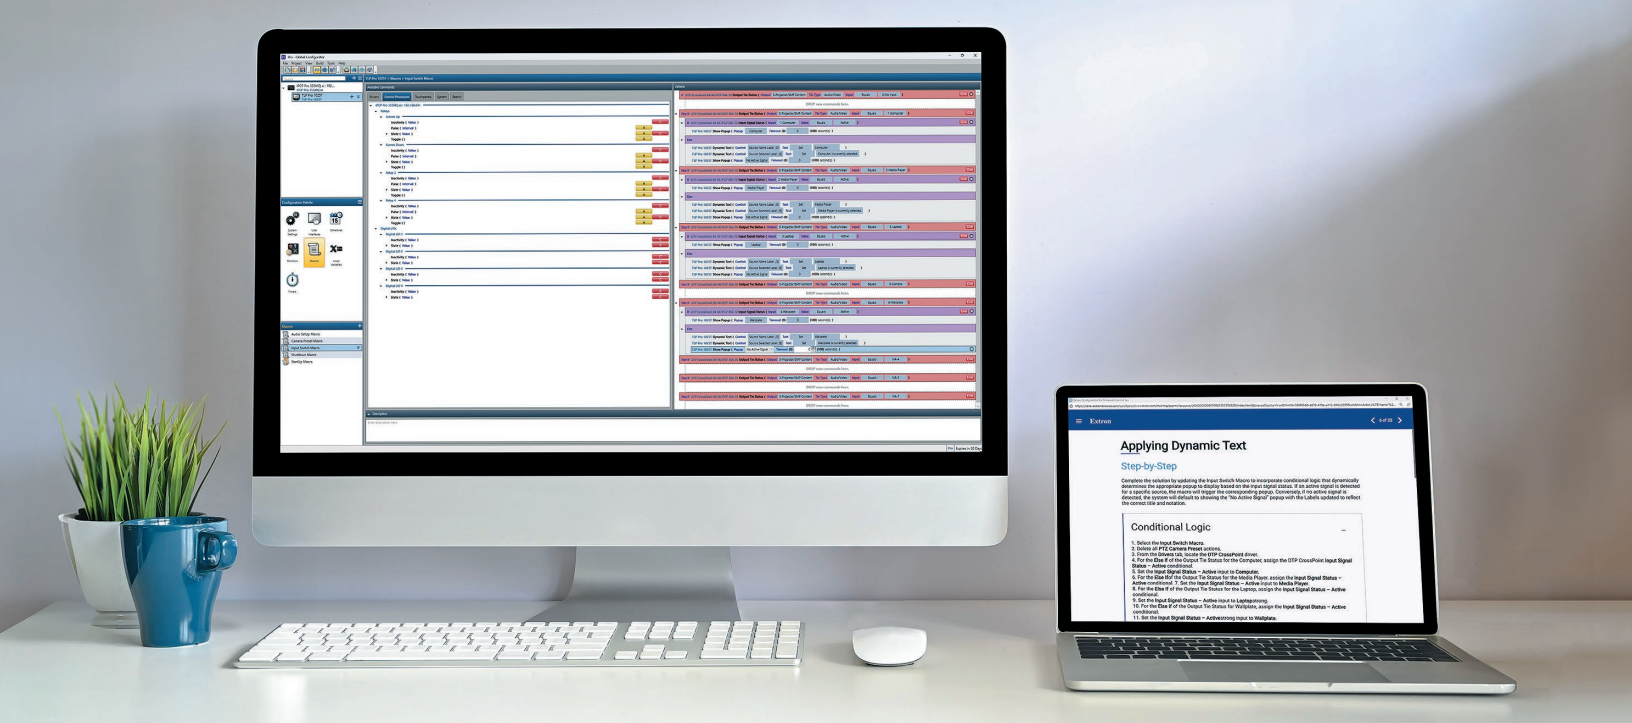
Extron

Applying Dynamic Text

Step-by-Step

Complete the solution by updating the Input Switch Macro to incorporate conditional logic that dynamically determines the appropriate popup to display based on the input signal status. If an active signal is detected for a specific source, the macro will trigger the corresponding popup. Conversely, if no active signal is detected, the system will default to showing the "No Active Signal" popup with the Labels updated to reflect the correct title and notation.

Conditional Logic

1. Select the Input Switch Macro.
2. Delete all PTZ Camera Preset actions.
3. From the Drivers tab, locate the DTP CrossPoint driver.
4. For the Else If of the Output Tie Status for the Computer, assign the DTP CrossPoint Input Signal Status – Active conditional.
5. Set the Input Signal Status – Active input to Computer.
6. For the Else If of the Output Tie Status for the Media Player, assign the Input Signal Status – Active conditional. 7. Set the Input Signal Status – Active input to Media Player.
8. For the Else If of the Output Tie Status for the Laptop, assign the Input Signal Status – Active conditional.
9. Set the Input Signal Status – Active input to Laptop.
10. For the Else If of the Output Tie Status for Wallplate, assign the Input Signal Status – Active conditional.
11. Set the Input Signal Status – Active input to Wallplate.

Audio Setup Macro
Camera Preset Macro
Input Switch Macro
Shutdown Macro
StartUp Macro

Timers